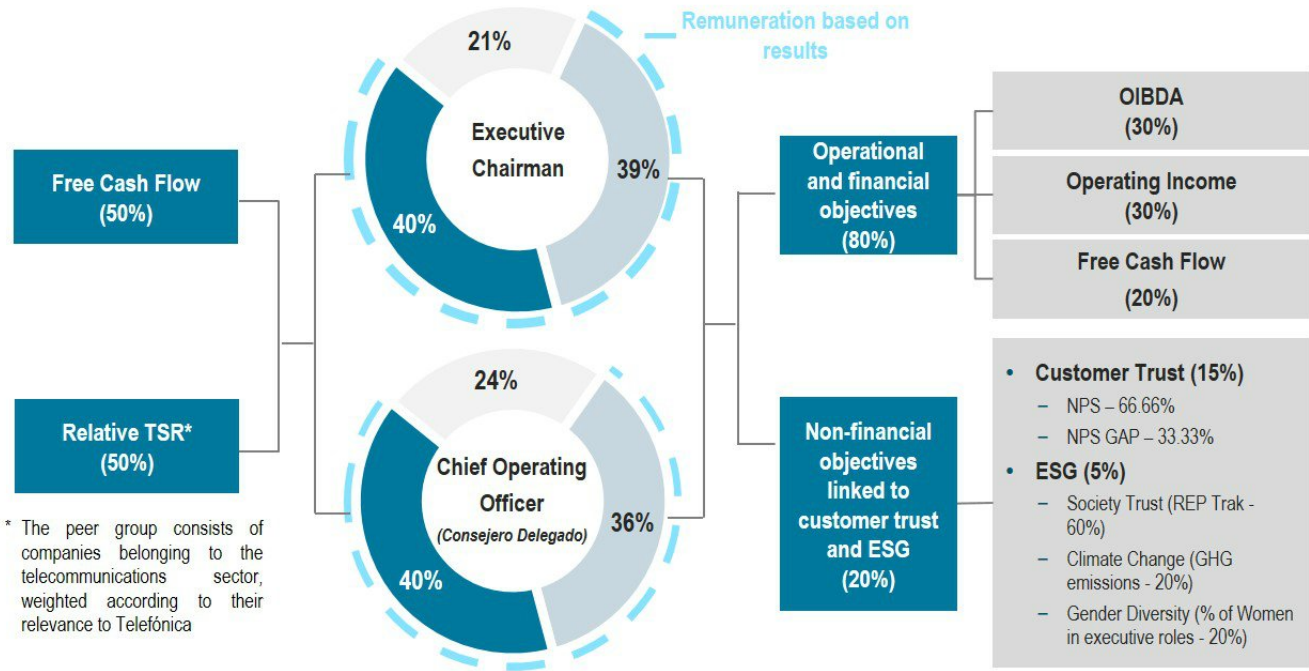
Remuneration based on results

Free Cash Flow (50%)

Relative TSR* (50%)

* The peer group consists of companies belonging to the telecommunications sector, weighted according to their relevance to Telefónica

21%

Executive Chairman

40%

39%

24%

Chief Operating Officer

(Consejero Delegado)

40%

36%

Operational and financial objectives (80%)

Non-financial objectives linked to customer trust and ESG (20%)

OIBDA (30%)

Operating Income (30%)

Free Cash Flow (20%)

• Customer Trust (15%)
– NPS – 66.66%
– NPS GAP – 33.33%
• ESG (5%)
– Society Trust (REP Trak - 60%)
– Climate Change (GHG emissions - 20%)
– Gender Diversity (% of Women in executive roles - 20%)